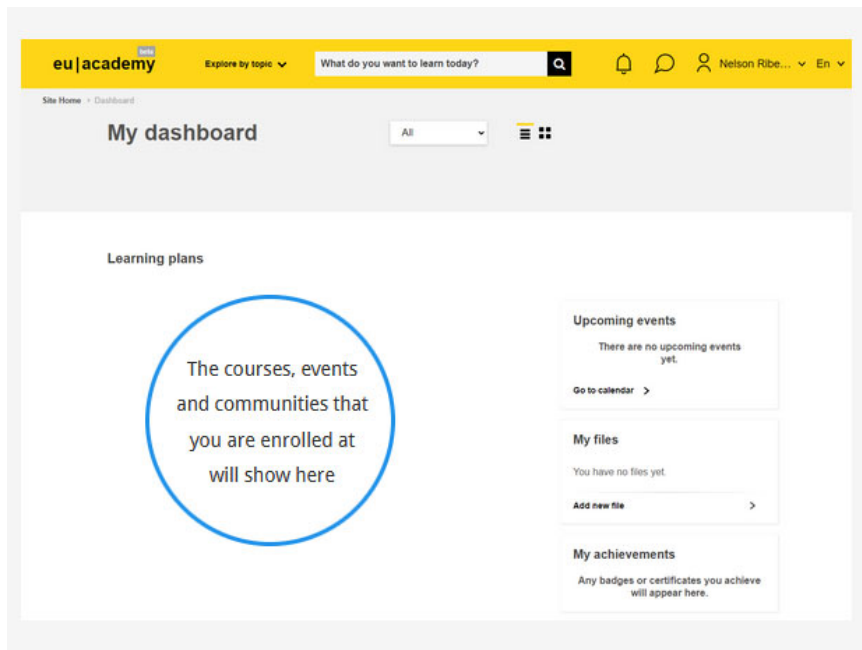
eu|academy beta

Explore by topic

What do you want to learn today?

Nelson Ribe...

En

Site Home › Dashboard

My dashboard

All

Learning plans

The courses, events and communities that you are enrolled at will show here

Upcoming events

There are no upcoming events yet.

Go to calendar

My files

You have no files yet.

Add new file

My achievements

Any badges or certificates you achieve will appear here.